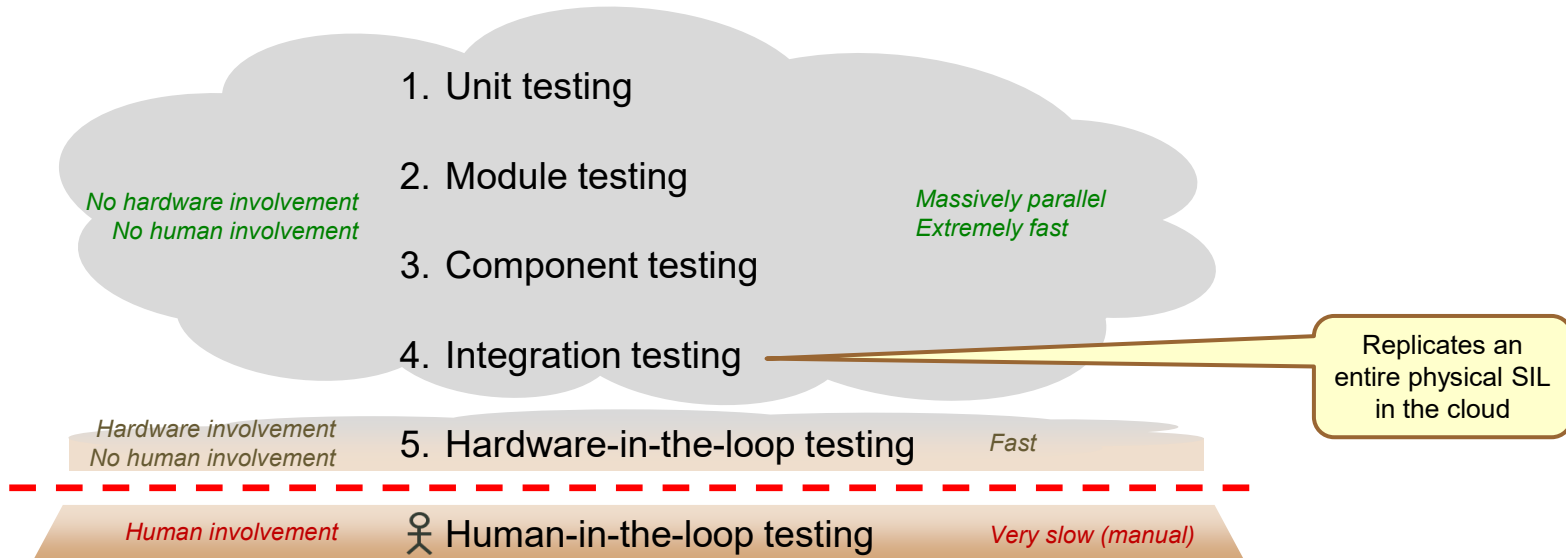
1. Unit testing

2. Module testing

No hardware involvement
No human involvement

Massively parallel
Extremely fast

3. Component testing

4. Integration testing

Replicates an entire physical SIL in the cloud

Hardware involvement
No human involvement

5. Hardware-in-the-loop testing

Fast

Human involvement

Human-in-the-loop testing

Very slow (manual)